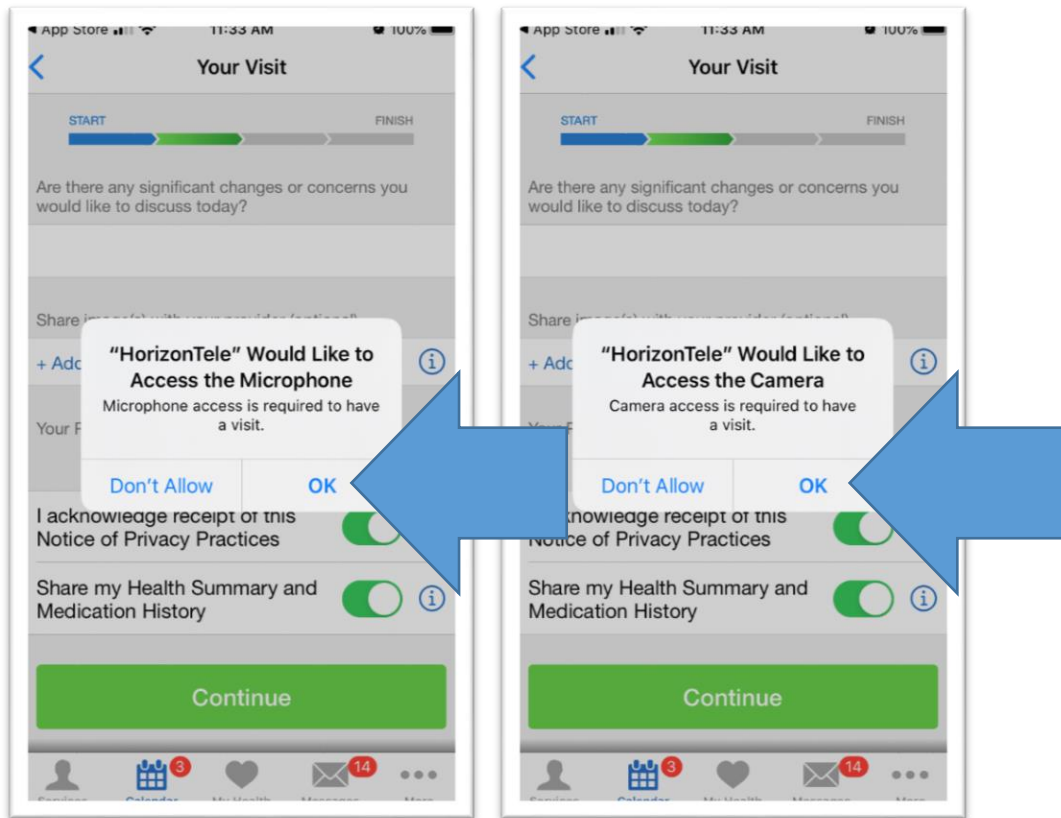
◂ App Store 11:33 AM 100%

Your Visit

START FINISH

Are there any significant changes or concerns you would like to discuss today?

Share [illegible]

+ Add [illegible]

Your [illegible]

"HorizonTele" Would Like to Access the Microphone

Microphone access is required to have a visit.

Don't Allow OK

I acknowledge receipt of this Notice of Privacy Practices

Share my Health Summary and Medication History

Continue

3 14

Services Calendar My Health Messages More

◂ App Store 11:33 AM 100%

Your Visit

START FINISH

Are there any significant changes or concerns you would like to discuss today?

Share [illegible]

+ Add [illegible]

Your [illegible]

"HorizonTele" Would Like to Access the Camera

Camera access is required to have a visit.

Don't Allow OK

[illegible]knowledge receipt of this Notice of Privacy Practices

Share my Health Summary and Medication History

Continue

3 14

Services Calendar My Health Messages More